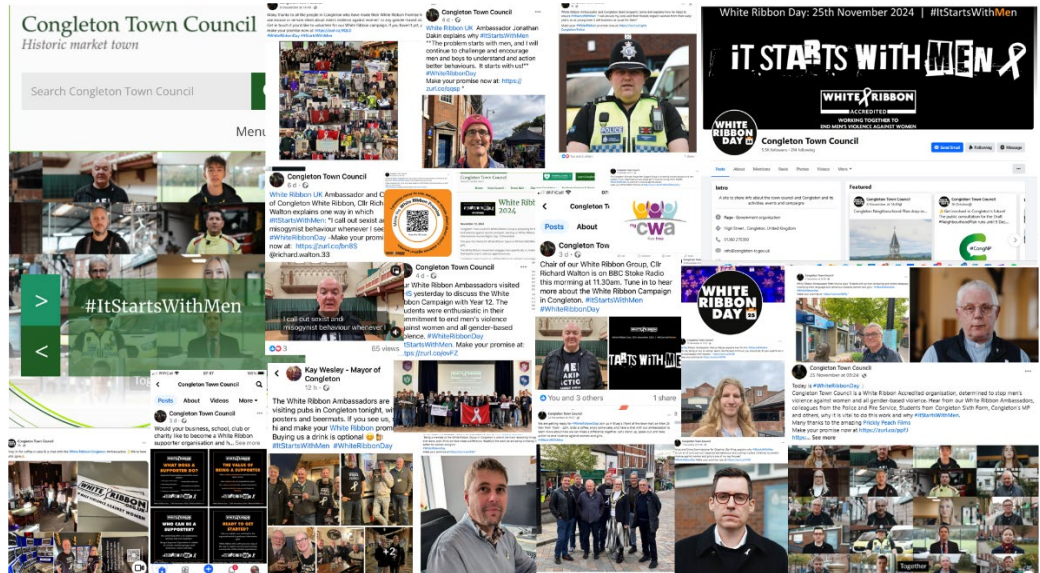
Congleton Town Council
Historic market town

Search Congleton Town Council

Menu

#ItStartsWithMen

White Ribbon Day: 25th November 2024 | #ItStartsWithMen

IT STARTS WITH MEN

WHITE RIBBON
ACCREDITED
WORKING TOGETHER TO END MEN'S VIOLENCE AGAINST WOMEN

WHITE RIBBON DAY

Congleton Town Council

Congleton Town Council
4d ·
White Ribbon UK Ambassador Jonathan Dakin explains why #ItStartsWithMen "The problem starts with men, and I will continue to challenge and encourage men and boys to understand and action better behaviours. It starts with us!" #WhiteRibbonDay
Make your promise now at: https://zurl.co/qasp

Congleton Town Council
6d ·
White Ribbon UK Ambassador and Chair of Congleton White Ribbon, Cllr Richard Walton explains one way in which #ItStartsWithMen: "I call out sexist and misogynist behaviour whenever I see it" #WhiteRibbonDay - Make your promise now at: https://zurl.co/bri85
@richard.walton.33

White Ribbon 2024

Congleton Town Council
3d ·
White Ribbon Ambassadors visited yesterday to discuss the White Ribbon Campaign with Year 12. The students were enthusiastic in their commitment to end men's violence against women and all gender-based violence. #WhiteRibbonDay #ItStartsWithMen. Make your promise at: https://zurl.co/pvFZ

I call out sexist and misogynist behaviour whenever I

3
65 views

Posts About

Congleton Town Council

cwa

Chair of our White Ribbon Group, Cllr Richard Walton is on BBC Stoke Radio this morning at 11.30am. Tune in to hear more about the White Ribbon Campaign in Congleton. #ItStartsWithMen #WhiteRibbonDay

STARTS WITH MEN

You and 3 others
1 share

WHITE RIBBON DAY

Congleton Town Council
25 November at 09:04
Today is #WhiteRibbonDay
Congleton Town Council is a White Ribbon Accredited organisation, determined to stop men's violence against women and all gender-based violence. Hear from our White Ribbon Ambassadors, colleagues from the Police and Fire Service, Students from Congleton Sixth Form, Congleton's MP and others, why it is vital to do this work and why #ItStartsWithMen.
Many thanks to the amazing Prickly Peach Films
Make your promise now at https://zurl.co/pgf1
https... See more

Congleton Town Council
About Videos More

Congleton Town Council
3d ·
Would your business, school, club or charity like to become a White Ribbon supporter organisation and h... See more

WHAT DOES A SUPPORTER DO?
THE VALUE OF BEING A SUPPORTER
WHO CAN BE A SUPPORTER?
READY TO GET STARTED?

Kay Wesley - Mayor of Congleton
12 h ·
The White Ribbon Ambassadors are visiting pubs in Congleton tonight, with posters and beermats. If you see us, say hi and make your White Ribbon promise. Buying us a drink is optional
#ItStartsWithMen #WhiteRibbonDay

WHITE RIBBON

Together